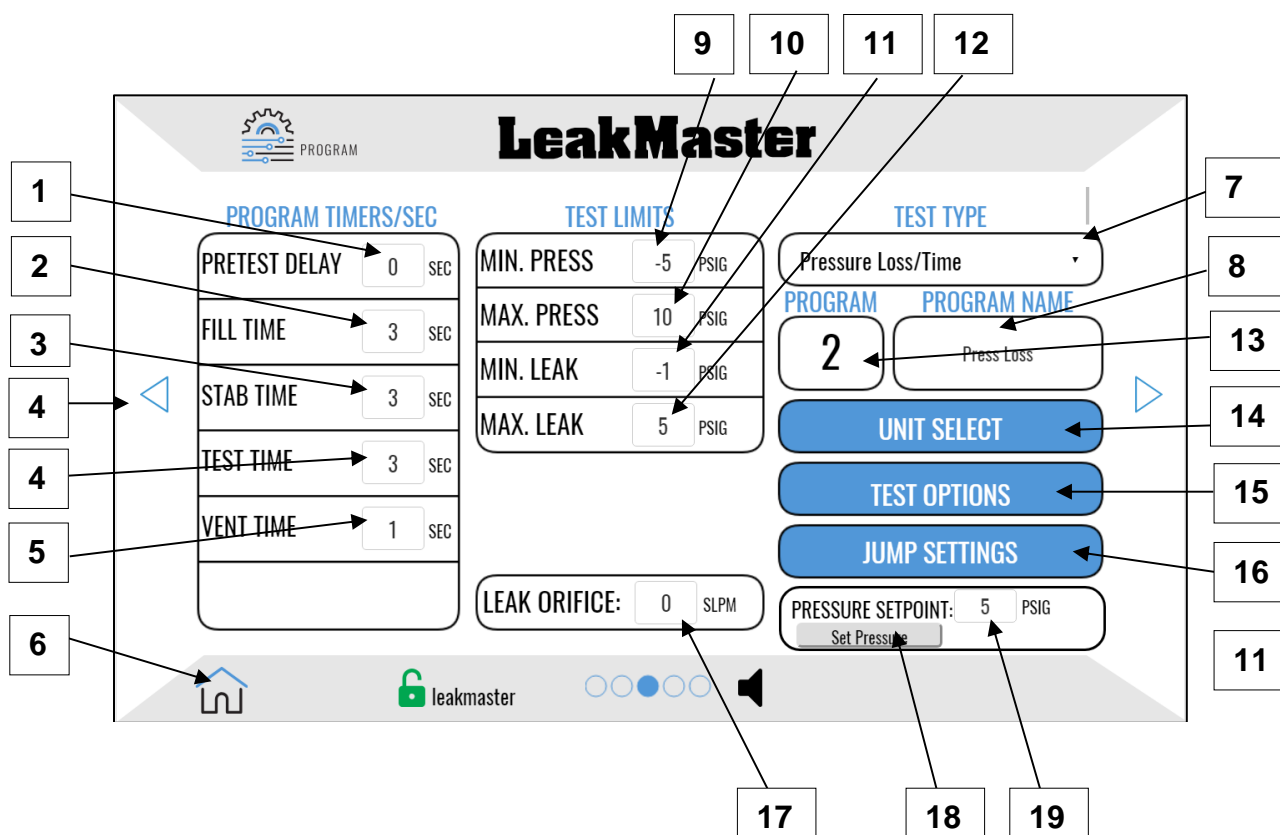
9 10 11 12

PROGRAM

LeakMaster

1
2
3
4
4
5
6

PROGRAM TIMERS/SEC

| | | |
|---|---|---|
| PRETEST DELAY | 0 | SEC |
| FILL TIME | 3 | SEC |
| STAB TIME | 3 | SEC |
| TEST TIME | 3 | SEC |
| VENT TIME | 1 | SEC |

TEST LIMITS

| | | |
|---|---|---|
| MIN. PRESS | -5 | PSIG |
| MAX. PRESS | 10 | PSIG |
| MIN. LEAK | -1 | PSIG |
| MAX. LEAK | 5 | PSIG |

LEAK ORIFICE: 0 SLPM

TEST TYPE

Pressure Loss/Time

PROGRAM PROGRAM NAME

2 Press Loss

UNIT SELECT

TEST OPTIONS

JUMP SETTINGS

PRESSURE SETPOINT: 5 PSIG

Set Pressure

7
8
13
14
15
16
11

leakmaster

17 18 19